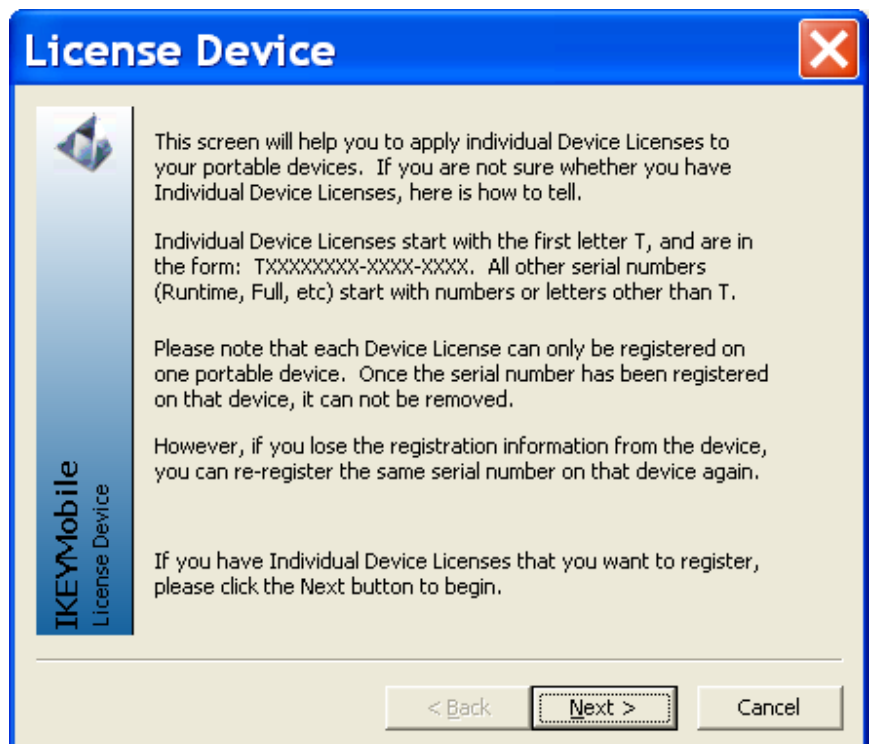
License Device

IKEYMobile
License Device

This screen will help you to apply individual Device Licenses to your portable devices. If you are not sure whether you have Individual Device Licenses, here is how to tell.

Individual Device Licenses start with the first letter T, and are in the form: TXXXXXXX-XXXX-XXXX. All other serial numbers (Runtime, Full, etc) start with numbers or letters other than T.

Please note that each Device License can only be registered on one portable device. Once the serial number has been registered on that device, it can not be removed.

However, if you lose the registration information from the device, you can re-register the same serial number on that device again.

If you have Individual Device Licenses that you want to register, please click the Next button to begin.

< Back Next > Cancel